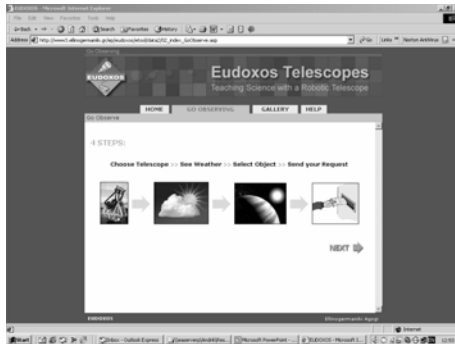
EUDOXOS - Microsoft Internet Explorer

File Edit View Favorites Tools Help

Back Search Favorites History

Address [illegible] Go Links Norton AntiVirus

Go Observing

EUDOXOS

Eudoxos Telescopes

Teaching Science with a Robotic Telescope

HOME GO OBSERVING GALLERY HELP

Go Observe

4 STEPS:

Choose Telescope >> See Weather >> Select Object >> Send your Request

NEXT

EUDOXOS

Ellinogermaniki Agogi

Internet

Start Inbox - Outlook Express Microsoft PowerPoint - EUDOXOS - Microsoft I...